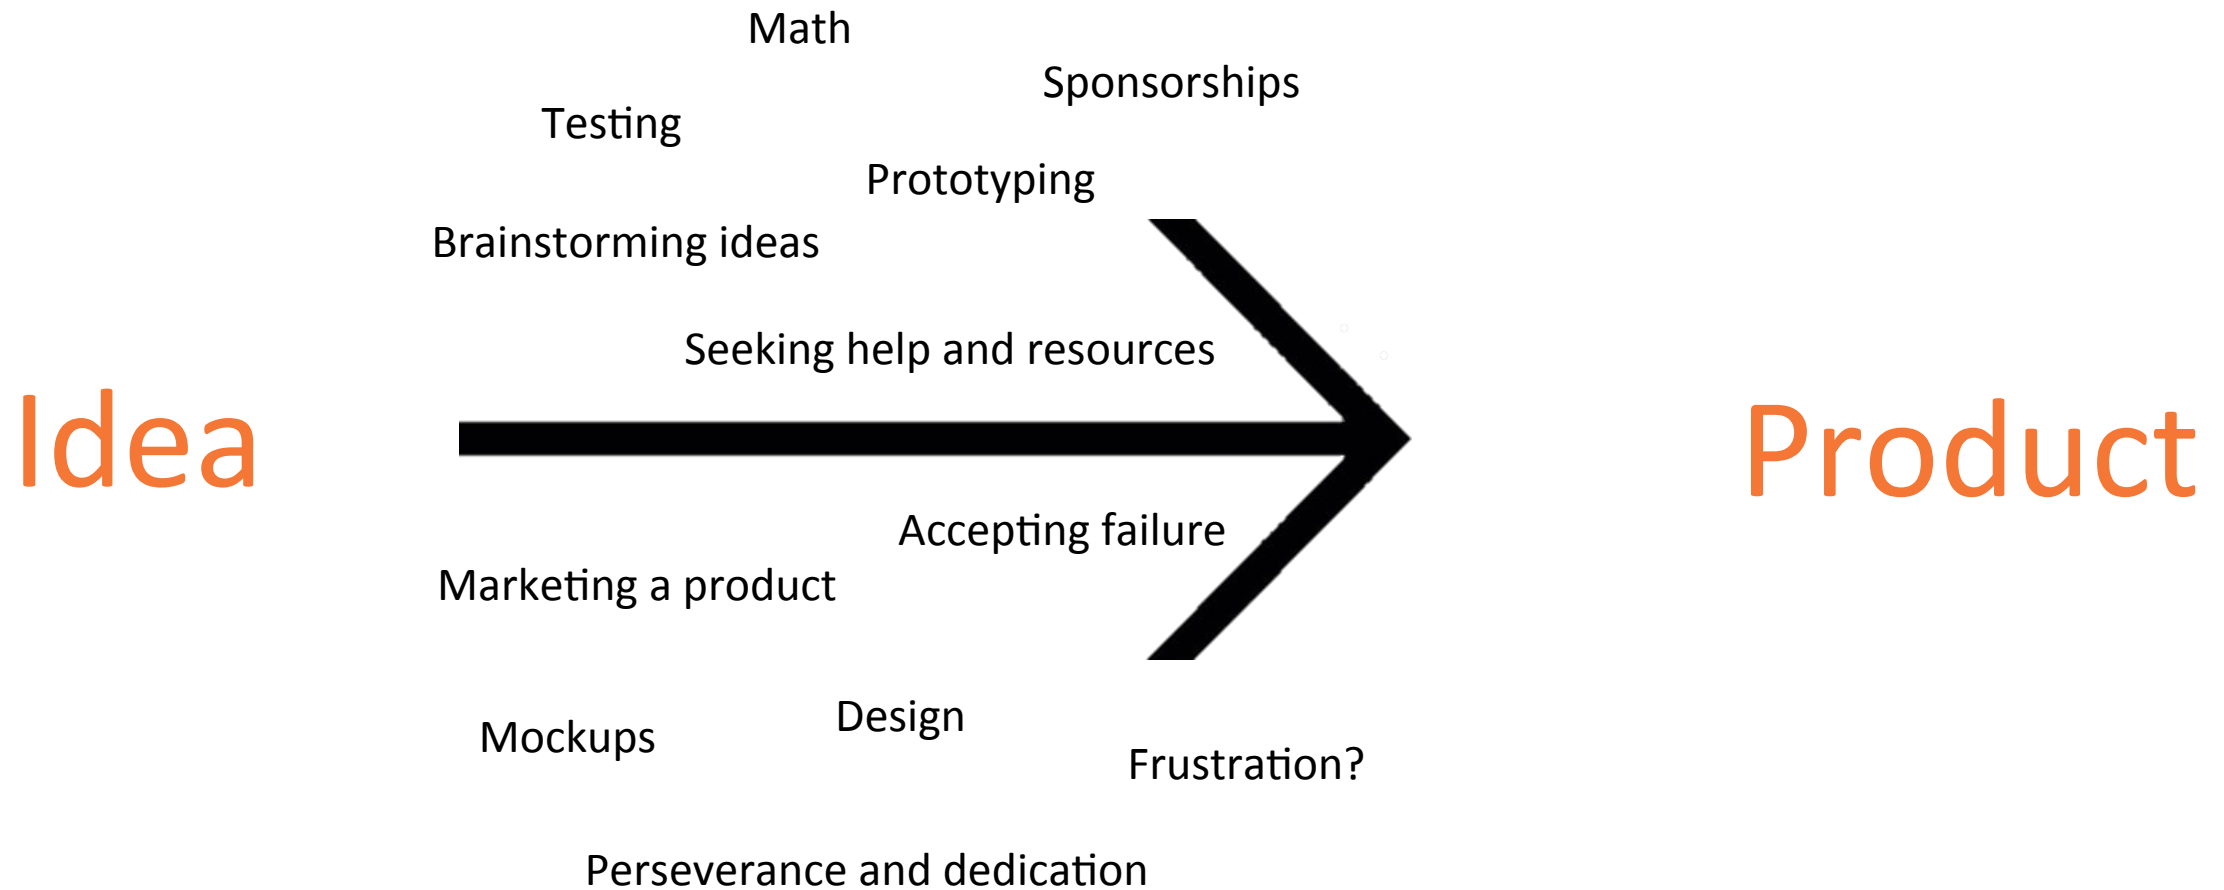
Math

Sponsorships

Testing

Prototyping

Brainstorming ideas

Seeking help and resources

Idea

Product

Accepting failure

Marketing a product

Design

Mockups

Frustration?

Perseverance and dedication